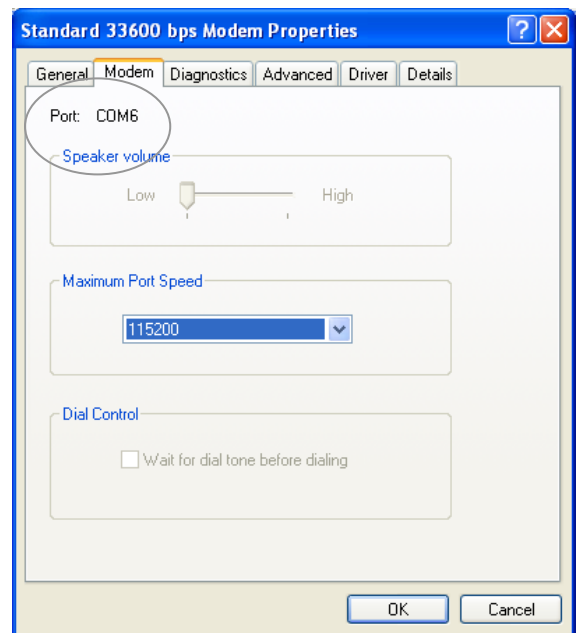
Standard 33600 bps Modem Properties

?

General | Modem | Diagnostics | Advanced | Driver | Details

Port: COM6

Speaker volume

Low

High

Maximum Port Speed

115200

Dial Control

Wait for dial tone before dialing

OK

Cancel